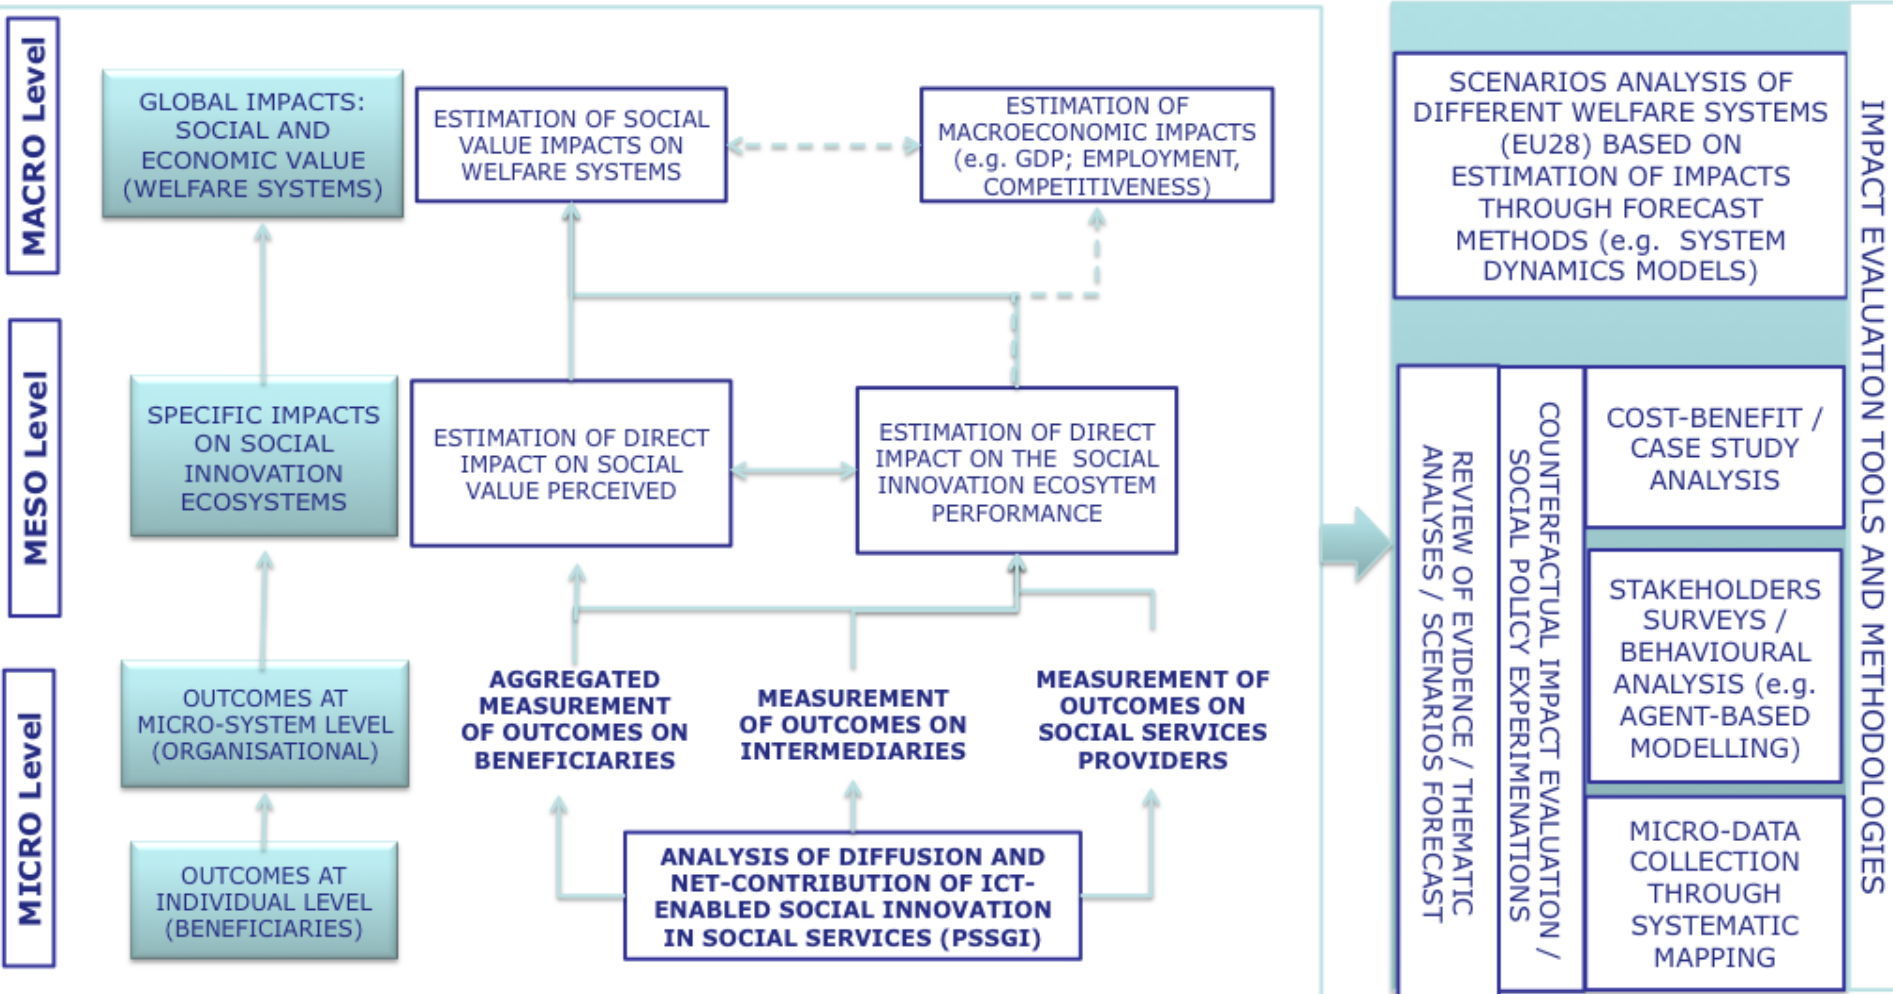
MACRO Level

GLOBAL IMPACTS: SOCIAL AND ECONOMIC VALUE (WELFARE SYSTEMS)

ESTIMATION OF SOCIAL VALUE IMPACTS ON WELFARE SYSTEMS

ESTIMATION OF MACROECONOMIC IMPACTS (e.g. GDP; EMPLOYMENT, COMPETITIVENESS)

MESO Level

SPECIFIC IMPACTS ON SOCIAL INNOVATION ECOSYSTEMS

ESTIMATION OF DIRECT IMPACT ON SOCIAL VALUE PERCEIVED

ESTIMATION OF DIRECT IMPACT ON THE SOCIAL INNOVATION ECOSYTEM PERFORMANCE

MICRO Level

OUTCOMES AT MICRO-SYSTEM LEVEL (ORGANISATIONAL)

AGGREGATED MEASUREMENT OF OUTCOMES ON BENEFICIARIES

MEASUREMENT OF OUTCOMES ON INTERMEDIARIES

MEASUREMENT OF OUTCOMES ON SOCIAL SERVICES PROVIDERS

OUTCOMES AT INDIVIDUAL LEVEL (BENEFICIARIES)

ANALYSIS OF DIFFUSION AND NET-CONTRIBUTION OF ICT-ENABLED SOCIAL INNOVATION IN SOCIAL SERVICES (PSSGI)

SCENARIOS ANALYSIS OF DIFFERENT WELFARE SYSTEMS (EU28) BASED ON ESTIMATION OF IMPACTS THROUGH FORECAST METHODS (e.g. SYSTEM DYNAMICS MODELS)

REVIEW OF EVIDENCE / THEMATIC ANALYSES / SCENARIOS FORECAST

COUNTERFACTUAL IMPACT EVALUATION / SOCIAL POLICY EXPERIMENATIONS

COST-BENEFIT / CASE STUDY ANALYSIS

STAKEHOLDERS SURVEYS / BEHAVIOURAL ANALYSIS (e.g. AGENT-BASED MODELLING)

MICRO-DATA COLLECTION THROUGH SYSTEMATIC MAPPING

IMPACT EVALUATION TOOLS AND METHODOLOGIES